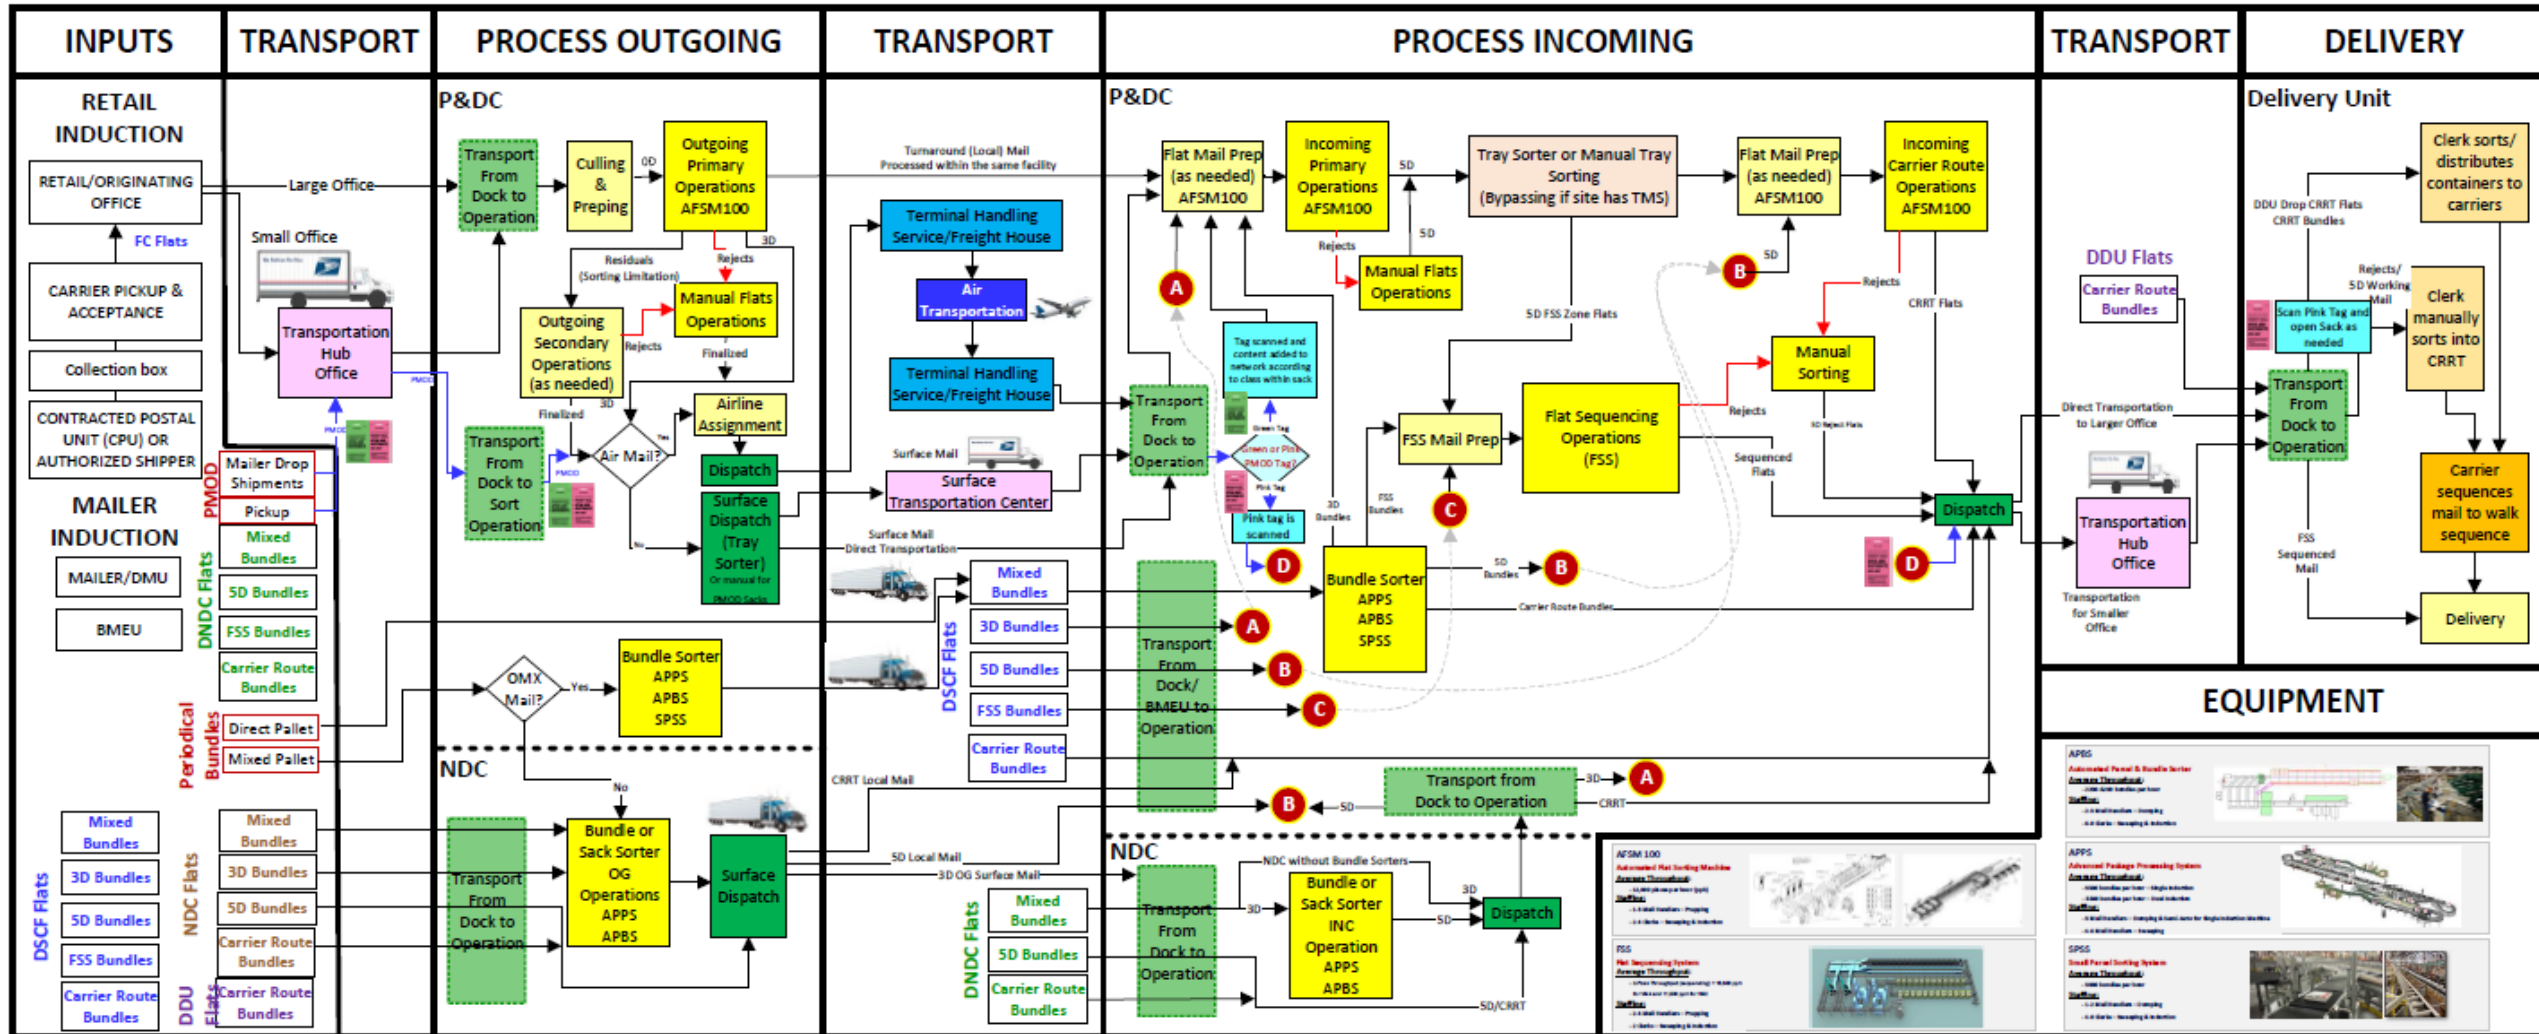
INPUTS | TRANSPORT | PROCESS OUTGOING | TRANSPORT | PROCESS INCOMING | TRANSPORT | DELIVERY

RETAIL INDUCTION

RETAIL/ORIGINATING OFFICE

Large Office

FC Flats

Small Office

CARRIER PICKUP & ACCEPTANCE

Collection box

CONTRACTED POSTAL UNIT (CPU) OR AUTHORIZED SHIPPER

Transportation Hub Office

PMOD

Mailer Drop Shipments

Pickup

MAILER INDUCTION

MAILER/DMU

BMEU

DNDC Flats

Mixed Bundles

5D Bundles

FSS Bundles

Carrier Route Bundles

Periodical Bundles

Direct Pallet

Mixed Pallet

DSCF Flats

Mixed Bundles

3D Bundles

5D Bundles

FSS Bundles

Carrier Route Bundles

NDC Flats

Mixed Bundles

3D Bundles

5D Bundles

Carrier Route Bundles

DDU Flats

Carrier Route Bundles

P&DC

Transport From Dock to Operation

Culling & Preping

OD

Outgoing Primary Operations AFSM100

Residuals (Sorting Limitation)

Rejects

3D

Manual Flats Operations

Outgoing Secondary Operations (as needed)

Rejects

Finalized

3D

Transport From Dock to Sort Operation

Finalized

Air Mail?

Yes

No

Airline Assignment

Dispatch

Surface Dispatch (Tray Sorter) Or manual for PMOD Sacks

OMX Mail?

Yes

No

Bundle Sorter APPS APBS SPSS

NDC

Transport From Dock to Operation

Bundle or Sack Sorter OG Operations APPS APBS

Surface Dispatch

Turnaround (Local) Mail Processed within the same facility

Terminal Handling Service/Freight House

Air Transportation

Terminal Handling Service/Freight House

Surface Mail

Surface Transportation Center

Surface Mail Direct Transportation

DSCF Flats

Mixed Bundles

3D Bundles

5D Bundles

FSS Bundles

Carrier Route Bundles

CRRT Local Mail

5D Local Mail

3D OG Surface Mail

DNDC Flats

Mixed Bundles

5D Bundles

Carrier Route Bundles

P&DC

Flat Mail Prep (as needed) AFSM100

Incoming Primary Operations AFSM100

5D

Rejects

Manual Flats Operations

5D

Tray Sorter or Manual Tray Sorting (Bypassing if site has TMS)

Flat Mail Prep (as needed) AFSM100

Incoming Carrier Route Operations AFSM100

5D

Rejects

CRRT Flats

Manual Sorting

5D FSS Zone Flats

Tag scanned and content added to network according to class within sack

Green Tag

Green or Pink PMOD Tag?

Pink Tag

Pink tag is scanned

Transport From Dock to Operation

3D Bundles

FSS Bundles

FSS Mail Prep

Flat Sequencing Operations (FSS)

Rejects

5D Reject Flats

Sequenced Flats

Dispatch

Bundle Sorter APPS APBS SPSS

5D Bundles

Carrier Route Bundles

Transport From Dock/ BMEU to Operation

Transport from Dock to Operation

3D

CRRT

5D

NDC

NDC without Bundle Sorters

Transport From Dock to Operation

3D

Bundle or Sack Sorter INC Operation APPS APBS

3D

5D

Dispatch

5D/CRRT

A

B

C

D

DDU Flats

Carrier Route Bundles

Direct Transportation to Larger Office

Transportation Hub Office

Transportation for Smaller Office

Delivery Unit

DDU Drop CRRT Flats CRRT Bundles

Clerk sorts/ distributes containers to carriers

Rejects/ 5D Working Mail

Scan Pink Tag and open Sack as needed

Clerk manually sorts into CRRT

Transport From Dock to Operation

Carrier sequences mail to walk sequence

FSS Sequenced Mail

Delivery

EQUIPMENT

APBS
Automated Parcel & Bundle Sorter

APPS
Advanced Package Processing System

AFSM 100
Automated Flat Sorting Machine

FSS
Flat Sequencing System

SPSS
Small Parcel Sorting System